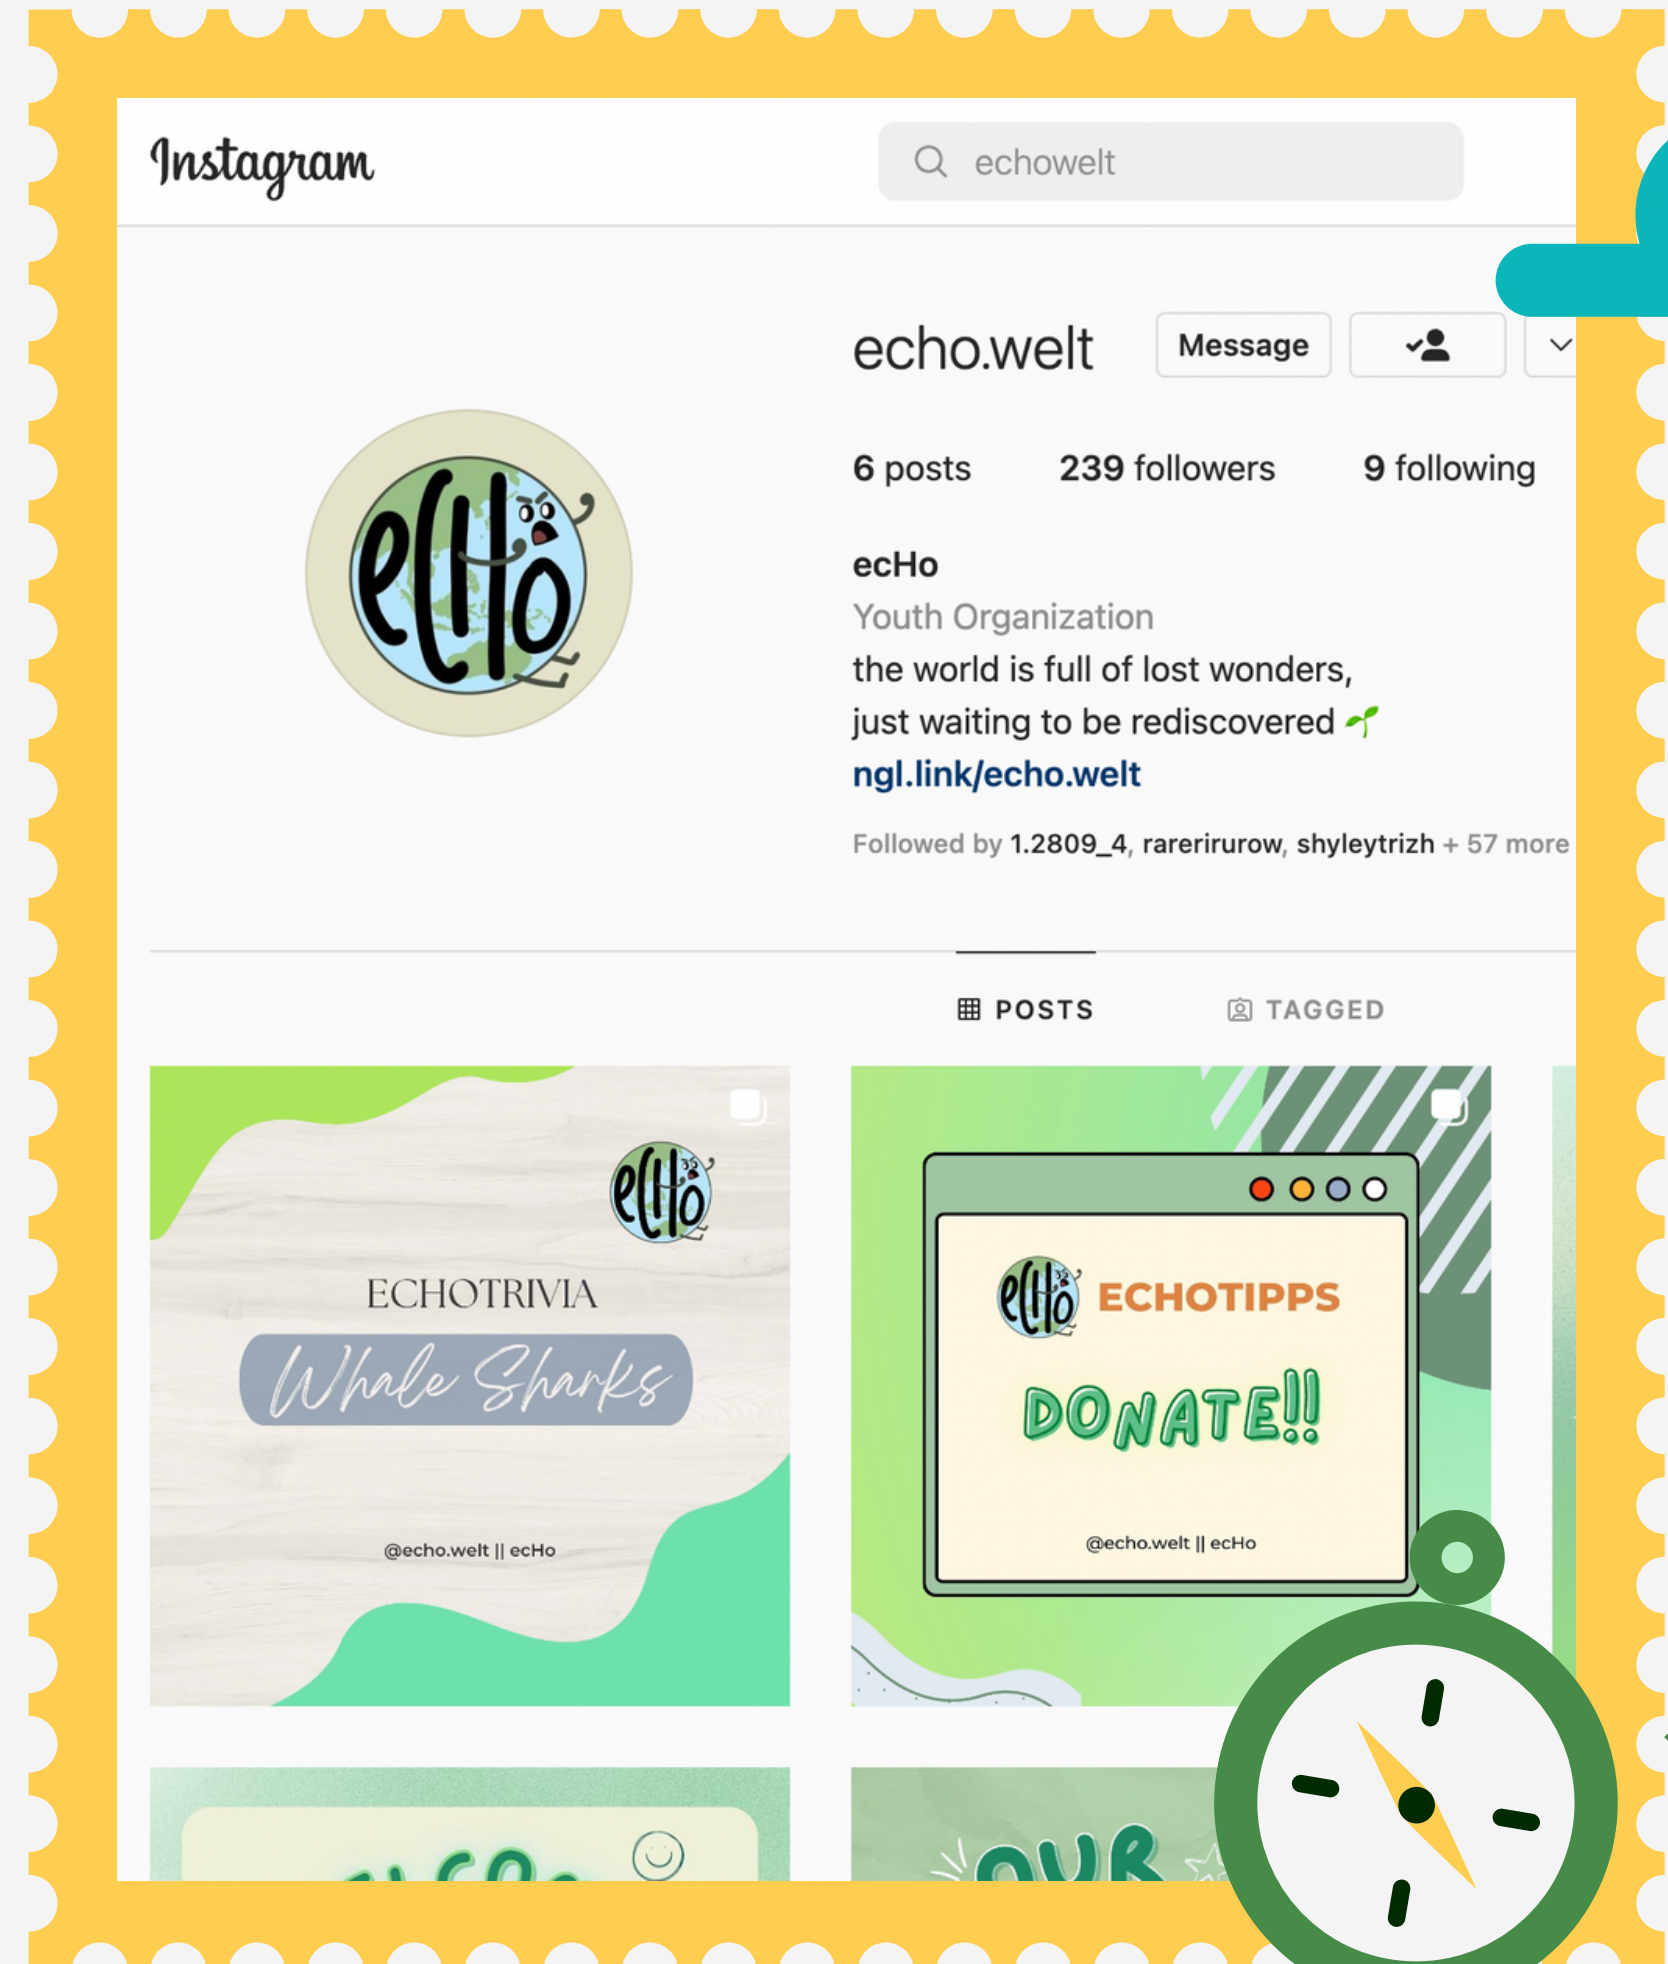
Instagram

echowelt

echo.welt Message

6 posts 239 followers 9 following

ecHo
Youth Organization
the world is full of lost wonders,
just waiting to be rediscovered 🌱
ngl.link/echo.welt

Followed by 1.2809_4, rarerirurow, shyleytrizh + 57 more

POSTS TAGGED

ecHo
ECHOTRIVIA
Whale Sharks
@echo.welt || ecHo

ecHo ECHOTIPPS
DONATE!!
@echo.welt || ecHo

OUR